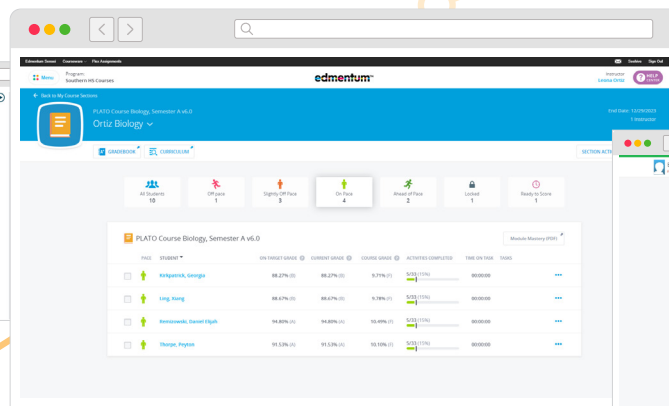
Edmentum Stream   Courseware   Flex Assignments   Sandbox   Sign Out

Menu   Program: Southern Hi Courses   edmentum   Instructor Leanna Ortiz   HELP CENTER

Back to My Course Sections

PLATO Course Biology, Semester A v6.0
Ortiz Biology

End Date: 12/29/2023
1 Instructor

GRADEBOOK   CURRICULUM   SECTION ACTI

| All Students | Off pace | Slightly Off Pace | On Pace | Ahead of Pace | Locked | Ready to Score |
|---|---|---|---|---|---|---|
| 10 | 1 | 3 | 4 | 2 | 1 | 1 |

PLATO Course Biology, Semester A v6.0   Module Mastery (PDF)

| PACE | STUDENT | ON TARGET GRADE | CURRENT GRADE | COURSE GRADE | ACTIVITIES COMPLETED | TIME ON TASK | TASKS |
|---|---|---|---|---|---|---|---|
| | Kirkpatrick, Georgia | 88.27% (B) | 88.27% (B) | 9.71% (F) | 5/33 (15%) | 00:00:00 | ••• |
| | Ling, Xiang | 88.67% (B) | 88.67% (B) | 9.78% (F) | 5/33 (15%) | 00:00:00 | ••• |
| | Rewizowski, Daniel Elijah | 94.80% (A) | 94.80% (A) | 10.49% (F) | 5/33 (15%) | 00:00:00 | ••• |
| | Thorpe, Peyton | 91.53% (A) | 91.53% (A) | 10.10% (F) | 5/33 (15%) | 00:00:00 | ••• |